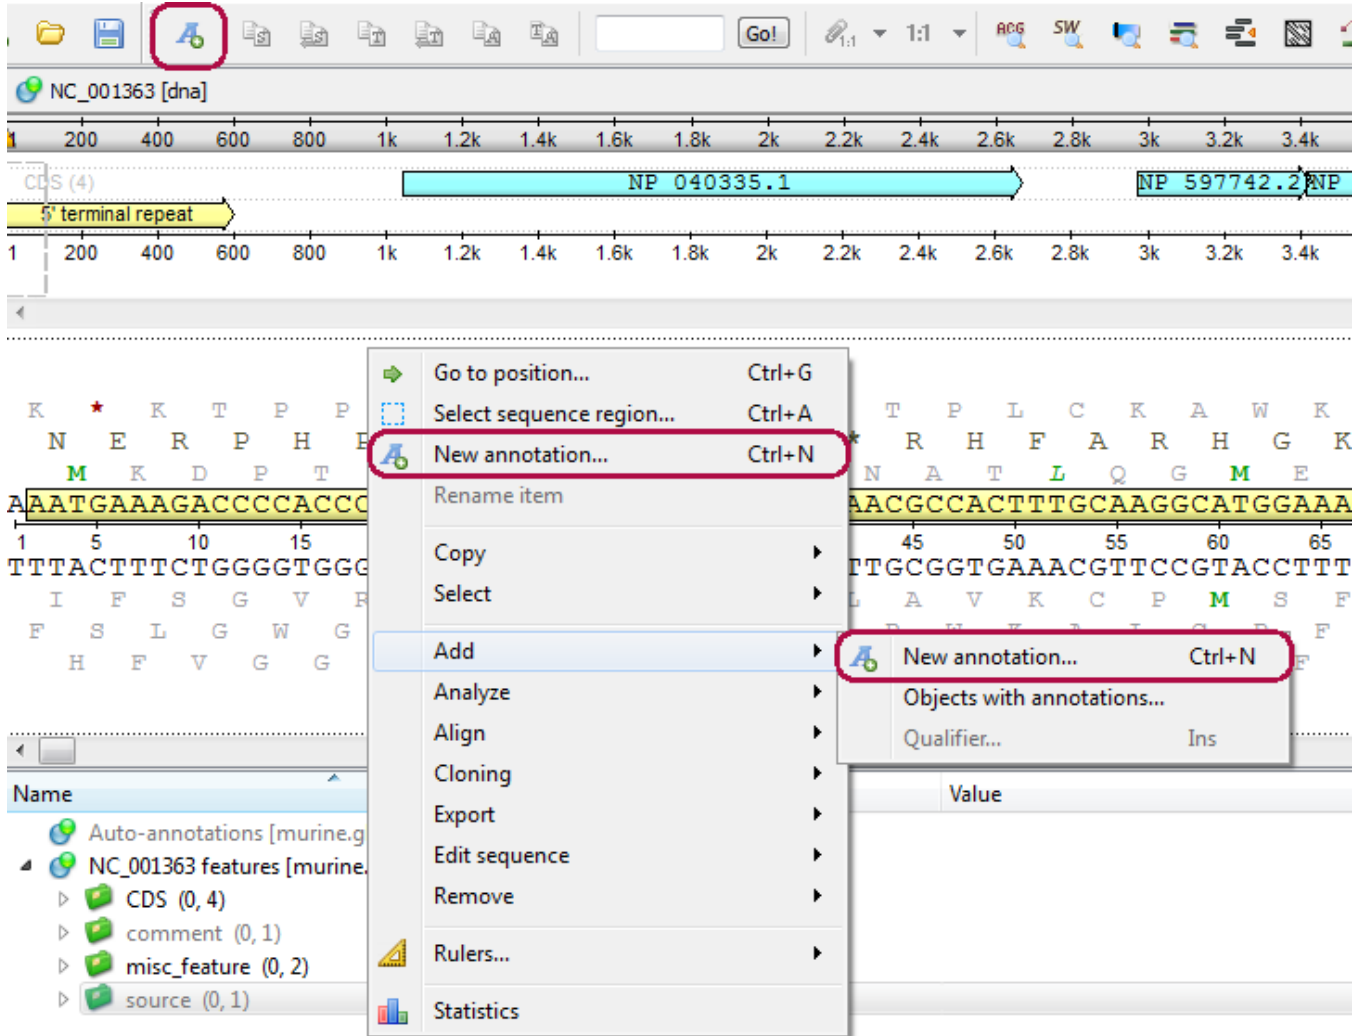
Go!
1:1
ACG
SW
NC_001363 [dna]
1 200 400 600 800 1k 1.2k 1.4k 1.6k 1.8k 2k 2.2k 2.4k 2.6k 2.8k 3k 3.2k 3.4k
CDS (4)
NP 040335.1
NP 597742.2
NP
5' terminal repeat
1 200 400 600 800 1k 1.2k 1.4k 1.6k 1.8k 2k 2.2k 2.4k 2.6k 2.8k 3k 3.2k 3.4k

K * K T P P
N E R P H P
M K D P T
AAATGAAAGACCCCACCC
1 5 10 15
TTTACTTTCTGGGGTGGG
I F S G V R
F S L G W G
H F V G G

T P L C K A W K
* R H F A R H G K
N A T L Q G M E
AACGCCACTTTGCAAGGCATGGAAA
45 50 55 60 65
TTGCGGTGAAACGTTCCGTACCTTT
L A V K C P M S F
F
F

Go to position... Ctrl+G
Select sequence region... Ctrl+A
New annotation... Ctrl+N
Rename item
Copy
Select
Add
Analyze
Align
Cloning
Export
Edit sequence
Remove
Rulers...
Statistics

New annotation... Ctrl+N
Objects with annotations...
Qualifier... Ins

Name
Value
Auto-annotations [murine.g
NC_001363 features [murine.
CDS (0, 4)
comment (0, 1)
misc_feature (0, 2)
source (0, 1)